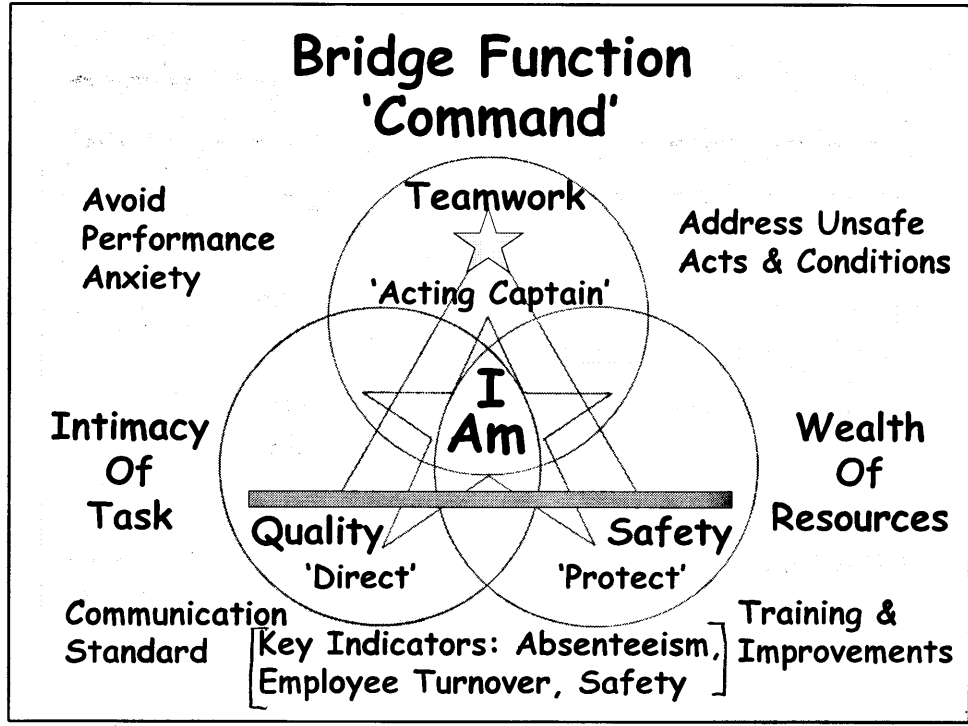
Bridge Function
'Command'

Avoid Performance Anxiety

Teamwork

Address Unsafe Acts & Conditions

'Acting Captain'

I Am

Intimacy Of Task

Wealth Of Resources

Quality

Safety

'Direct'

'Protect'

Communication Standard

Training & Improvements

Key Indicators: Absenteeism, Employee Turnover, Safety